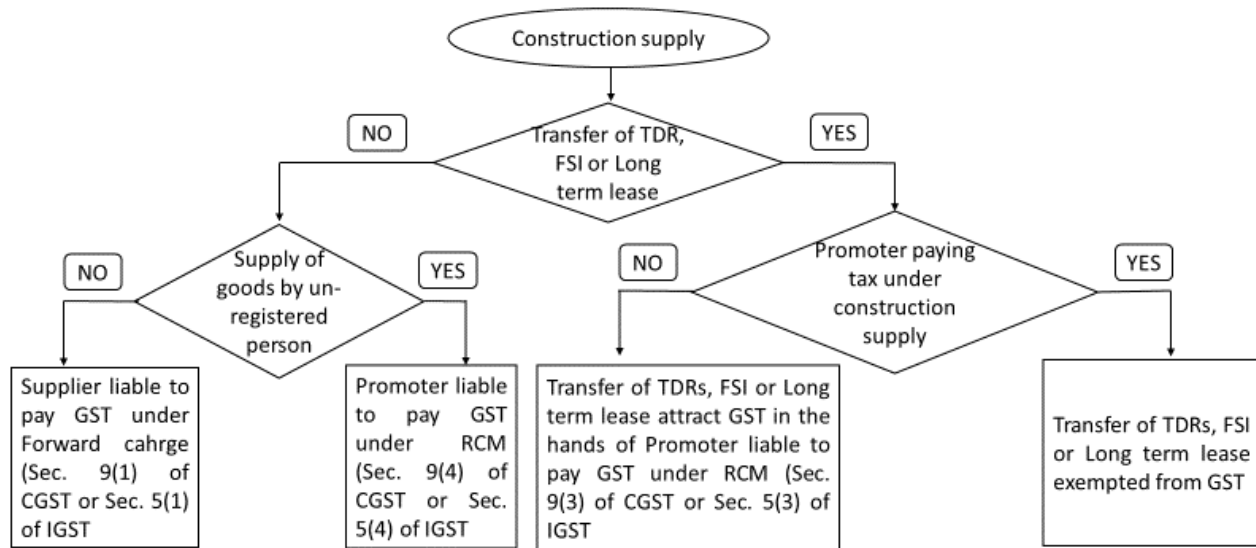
Construction supply

NO

Transfer of TDR, FSI or Long term lease

YES

NO

Supply of goods by unregistered person

YES

NO

Promoter paying tax under construction supply

YES

Supplier liable to pay GST under Forward cahrge (Sec. 9(1) of CGST or Sec. 5(1) of IGST

Promoter liable to pay GST under RCM (Sec. 9(4) of CGST or Sec. 5(4) of IGST

Transfer of TDRs, FSI or Long term lease attract GST in the hands of Promoter liable to pay GST under RCM (Sec. 9(3) of CGST or Sec. 5(3) of IGST

Transfer of TDRs, FSI or Long term lease exempted from GST